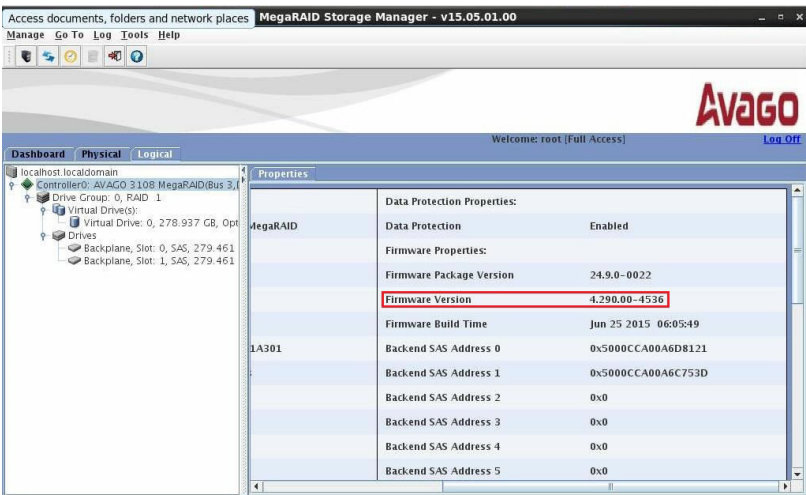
Access documents, folders and network places MegaRAID Storage Manager - v15.05.01.00

Manage Go To Log Tools Help

AVAGO

Welcome: root [Full Access] Log Off

Dashboard Physical Logical

localhost.localdomain
Controller0: AVAGO 3108 MegaRAID(Bus 3,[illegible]
Drive Group: 0, RAID 1
Virtual Drive(s):
Virtual Drive: 0, 278.937 GB, Opt
Drives
Backplane, Slot: 0, SAS, 279.461
Backplane, Slot: 1, SAS, 279.461

Properties

| | | |
|---|---|---|
| | Data Protection Properties: | |
| MegaRAID | Data Protection | Enabled |
| | Firmware Properties: | |
| | Firmware Package Version | 24.9.0-0022 |
| | Firmware Version | 4.290.00-4536 |
| | Firmware Build Time | Jun 25 2015 06:05:49 |
| 1A301 | Backend SAS Address 0 | 0x5000CCA00A6D8121 |
| | Backend SAS Address 1 | 0x5000CCA00A6C753D |
| | Backend SAS Address 2 | 0x0 |
| | Backend SAS Address 3 | 0x0 |
| | Backend SAS Address 4 | 0x0 |
| | Backend SAS Address 5 | 0x0 |